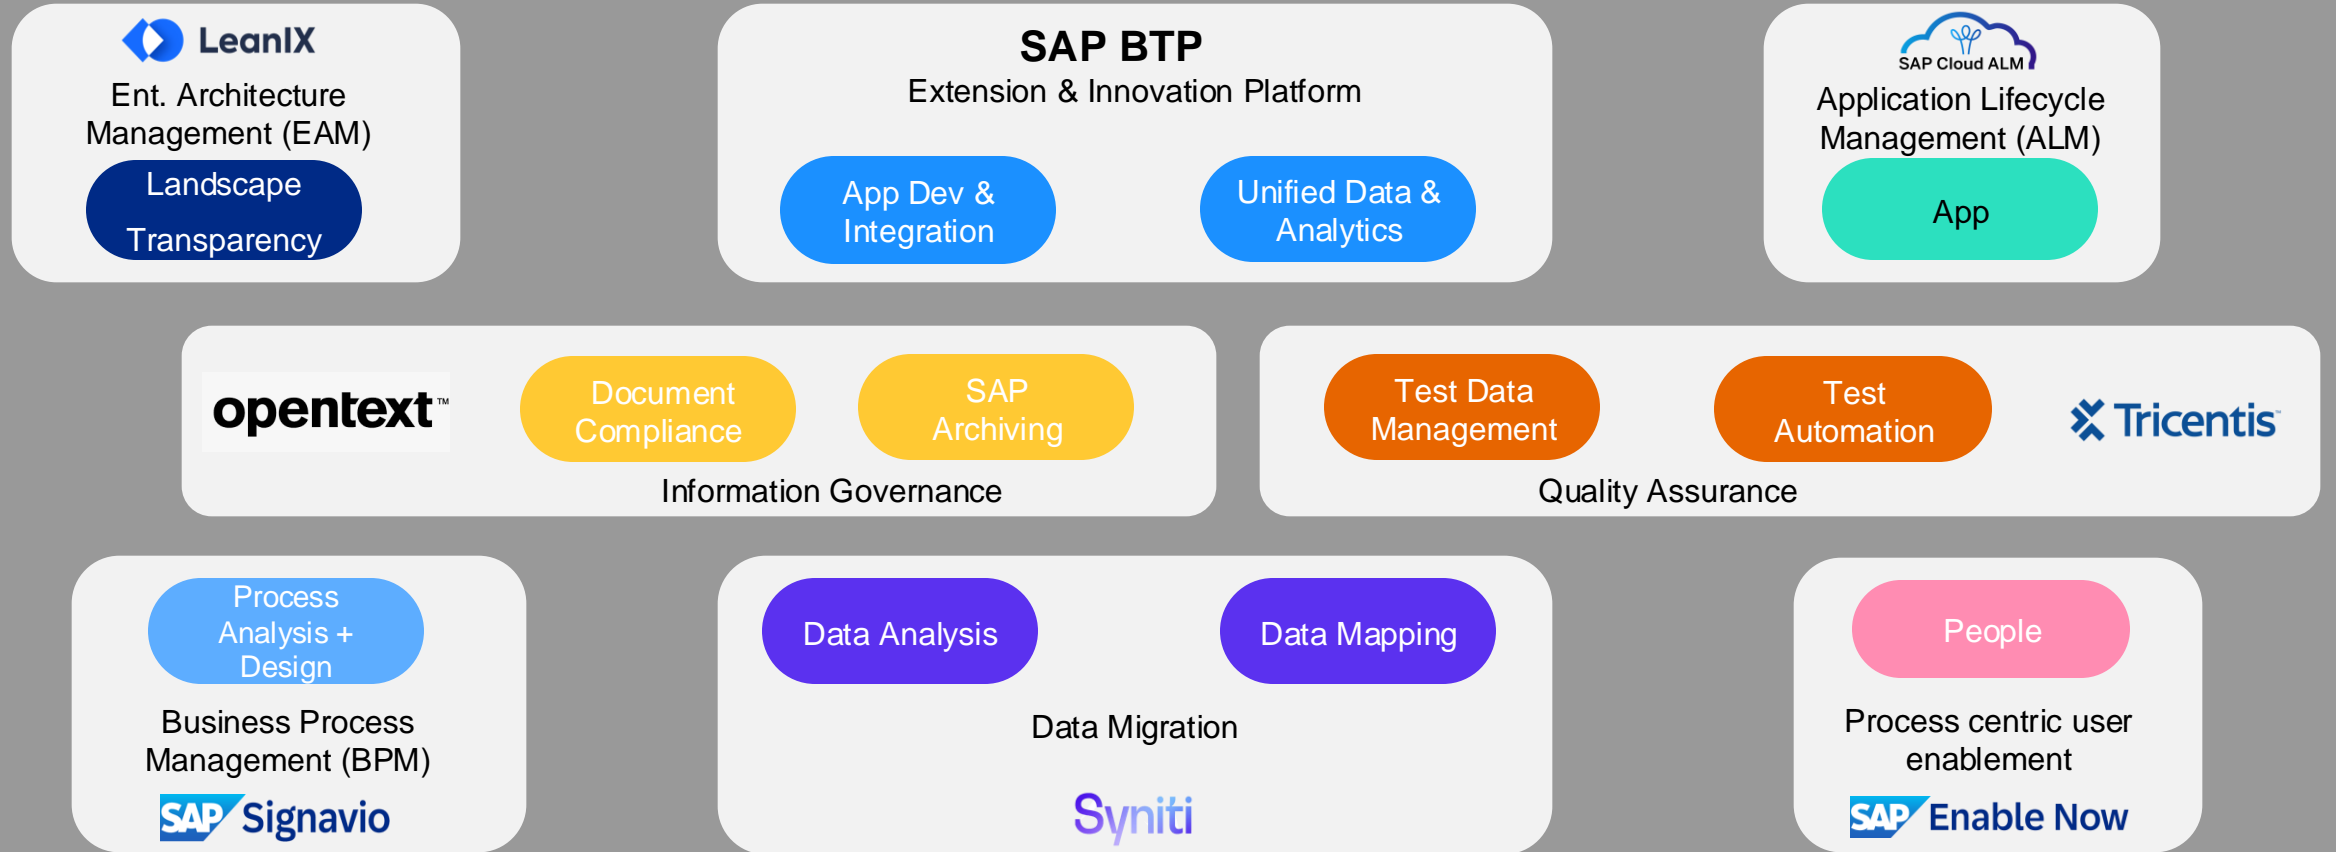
LeanIX
Ent. Architecture Management (EAM)
Landscape Transparency

SAP BTP
Extension & Innovation Platform
App Dev & Integration
Unified Data & Analytics

SAP Cloud ALM
Application Lifecycle Management (ALM)
App

opentext™
Document Compliance
SAP Archiving
Information Governance

Test Data Management
Test Automation
Tricentis
Quality Assurance

Process Analysis + Design
Business Process Management (BPM)
SAP Signavio

Data Analysis
Data Mapping
Data Migration
Syniti

People
Process centric user enablement
SAP Enable Now